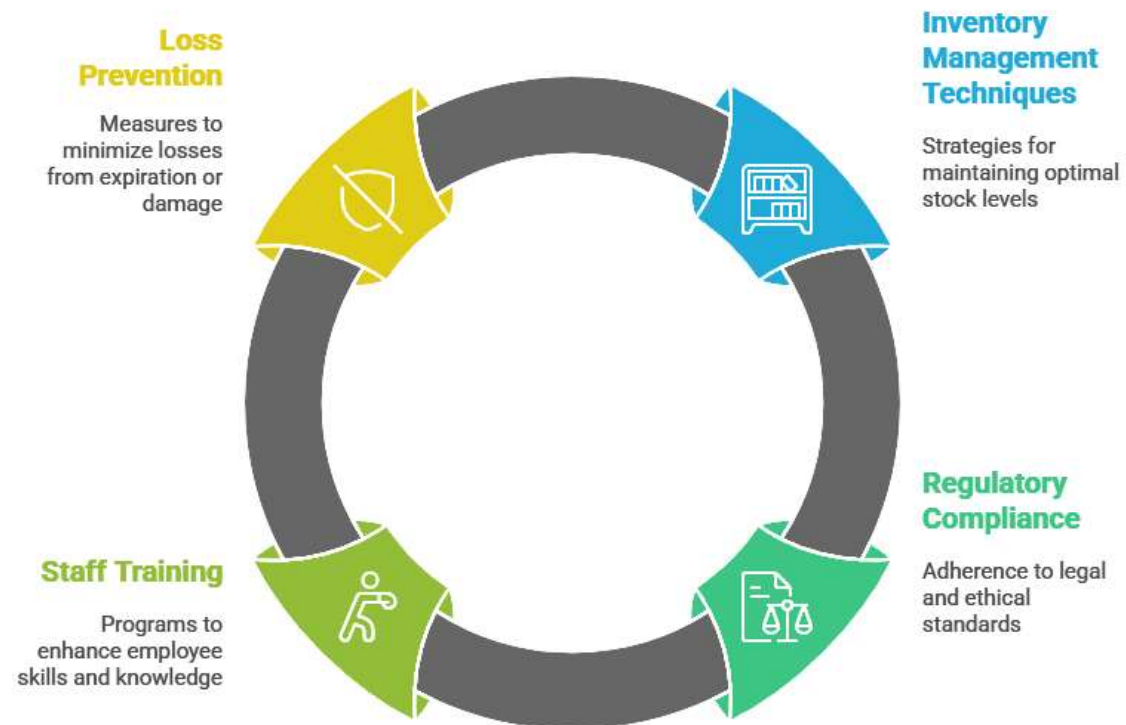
Loss Prevention

Measures to minimize losses from expiration or damage

Inventory Management Techniques

Strategies for maintaining optimal stock levels

Regulatory Compliance

Adherence to legal and ethical standards

Staff Training

Programs to enhance employee skills and knowledge